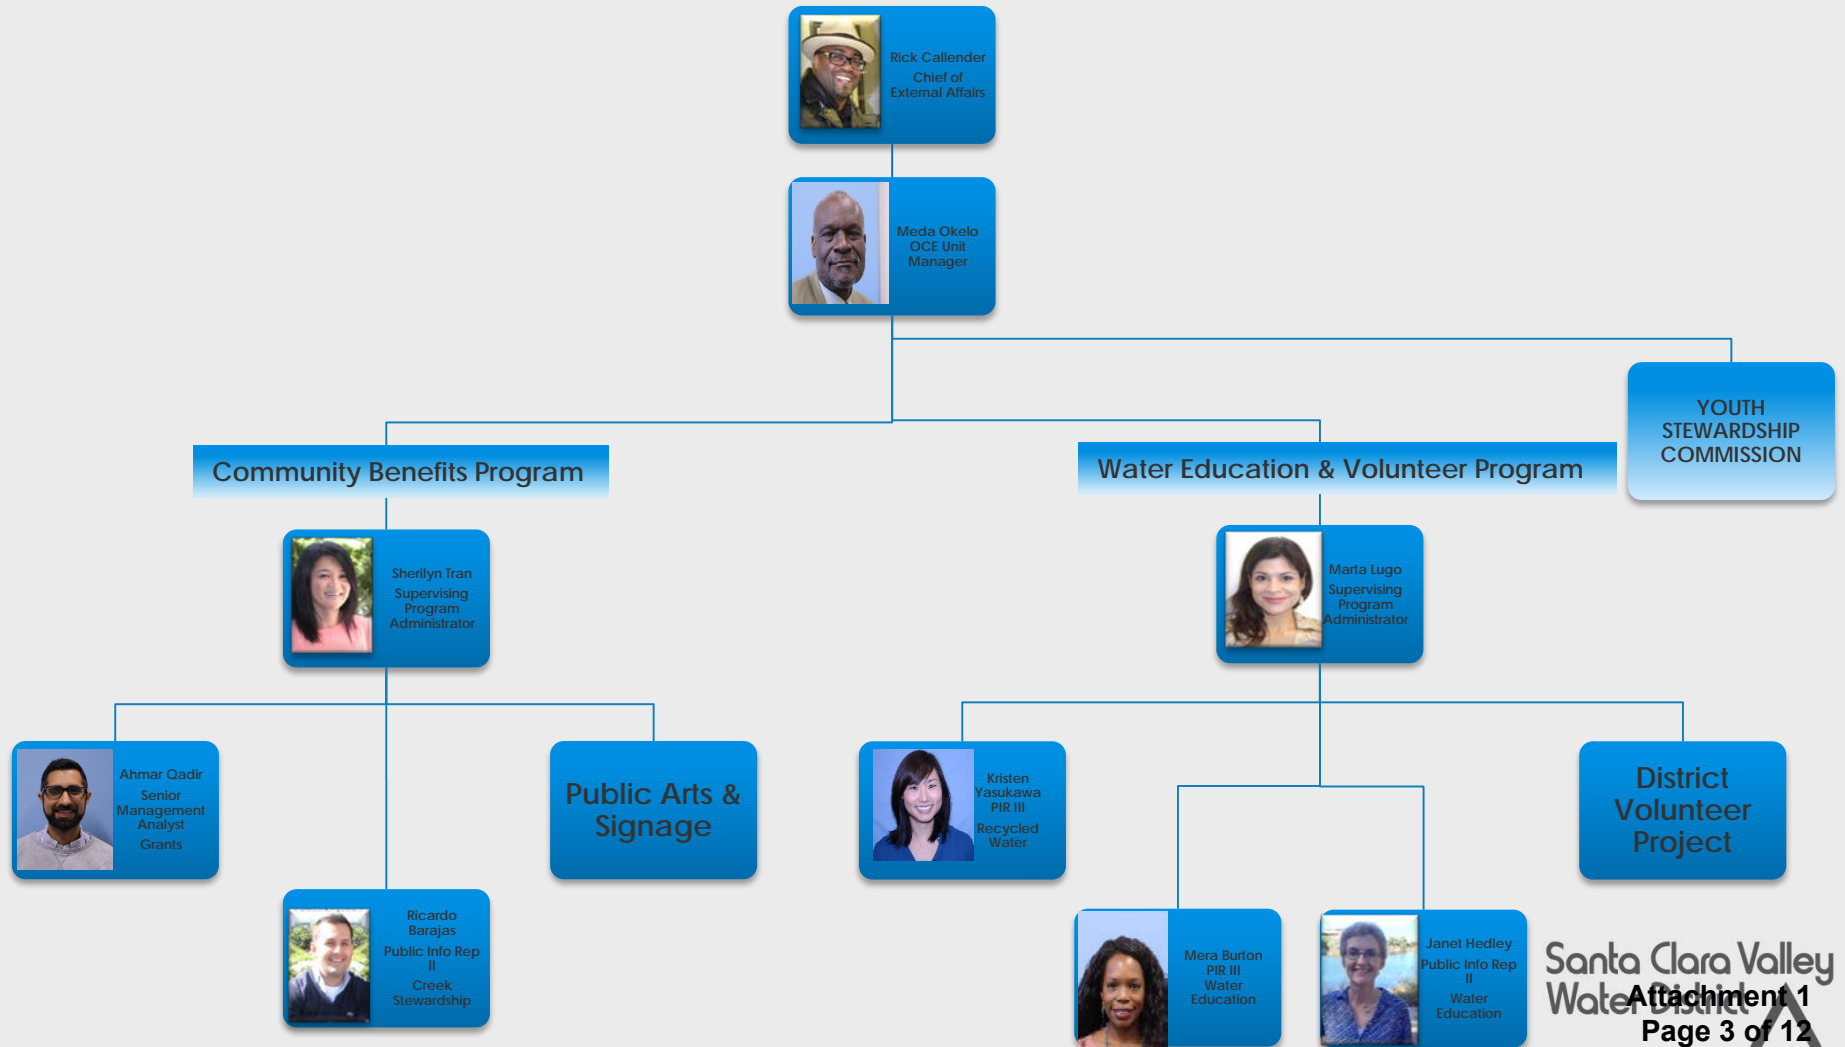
Rick Callender
Chief of
External Affairs

Meda Okelo
OCE Unit
Manager

YOUTH
STEWARDSHIP
COMMISSION

Community Benefits Program

Water Education & Volunteer Program

Sherilyn Tran
Supervising
Program
Administrator

Marta Lugo
Supervising
Program
Administrator

Ahmar Qadir
Senior
Management
Analyst
Grants

Public Arts & Signage

Kristen
Yasukawa
PIR III
Recycled
Water

District
Volunteer
Project

Ricardo
Barajas
Public Info Rep
II
Creek
Stewardship

Mera Burton
PIR III
Water
Education

Janet Hedley
Public Info Rep
II
Water
Education

Santa Clara Valley
Water District

Attachment 1
Page 3 of 12